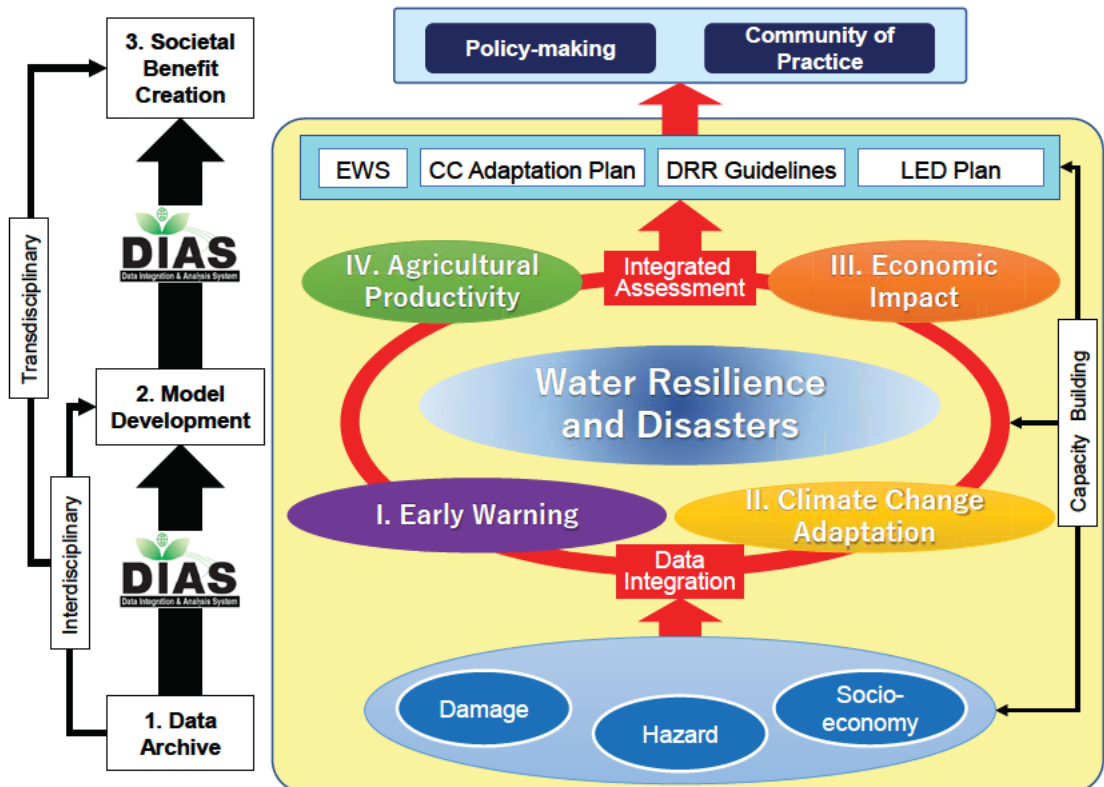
3. Societal Benefit Creation

Transdisciplinary

DIAS
Data Integration & Analysis System

2. Model Development

Interdisciplinary

DIAS
Data Integration & Analysis System

1. Data Archive

Policy-making

Community of Practice

EWS

CC Adaptation Plan

DRR Guidelines

LED Plan

IV. Agricultural Productivity

Integrated Assessment

III. Economic Impact

Water Resilience and Disasters

Capacity Building

I. Early Warning

II. Climate Change Adaptation

Data Integration

Damage

Hazard

Socio-economy